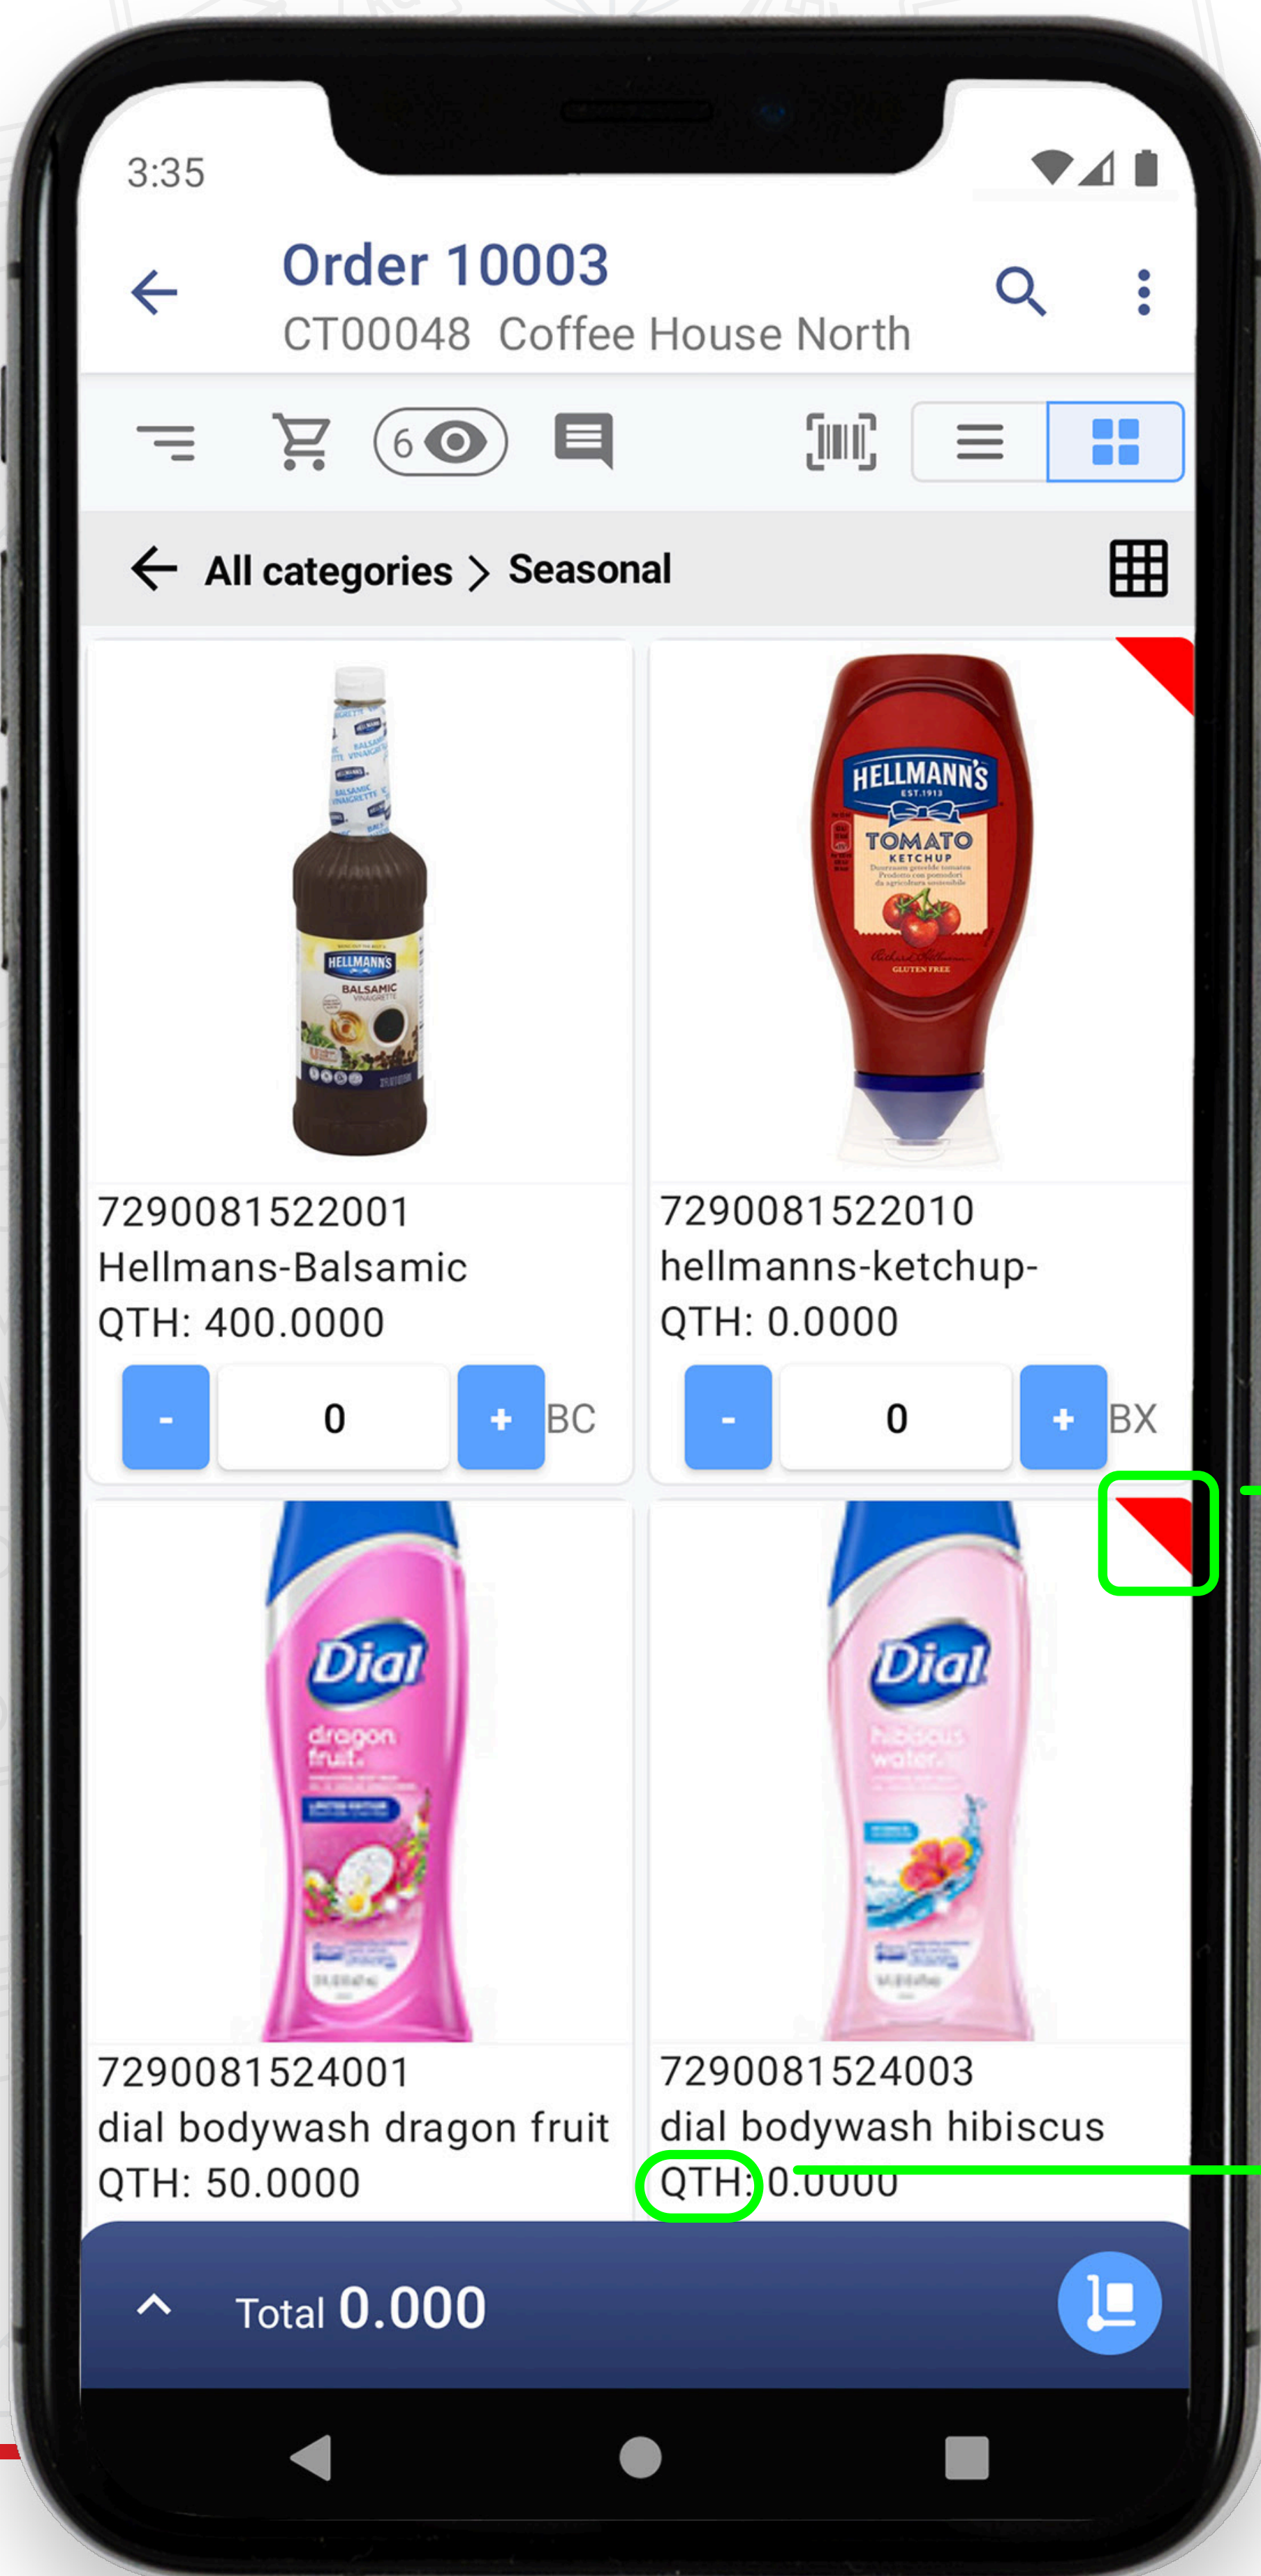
3:35

Order 10003
CT00048 Coffee House North

6

All categories > Seasonal

HELLMANN'S BALSAMIC VINAIGRETTE

HELLMANN'S EST. 1913 TOMATO KETCHUP GLUTEN FREE

7290081522001
Hellmans-Balsamic
QTH: 400.0000

- 0 + BC

7290081522010
hellmanns-ketchup-
QTH: 0.0000

- 0 + BX

Dial dragon fruit

Dial hibiscus water

7290081524001
dial bodywash dragon fruit
QTH: 50.0000

7290081524003
dial bodywash hibiscus
QTH: 0.0000

Total 0.000